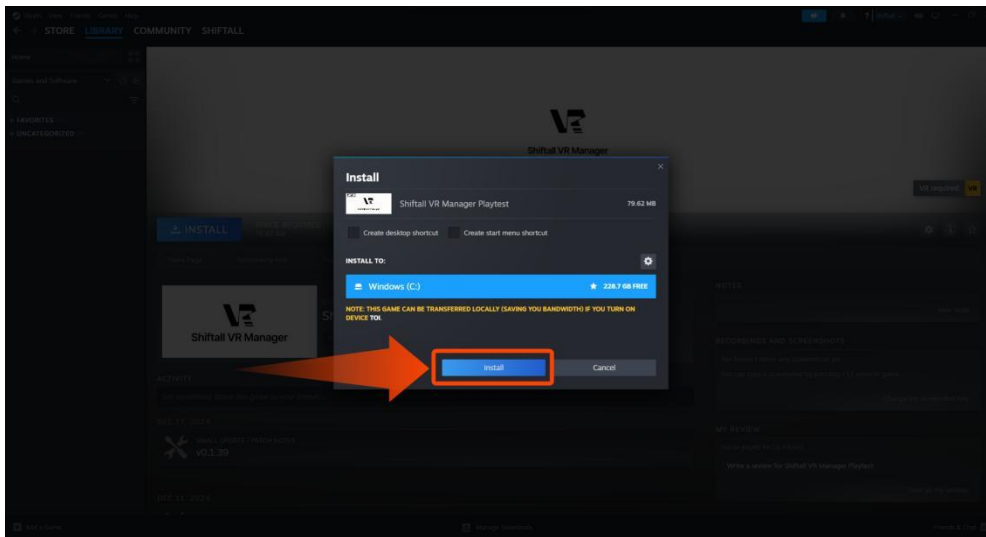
STORE LIBRARY COMMUNITY SHIFTALL

Shiftall VR Manager

INSTALL

Install

Shiftall VR Manager Playtest 79.62 MB

Create desktop shortcut Create start menu shortcut

INSTALL TO:

Windows (C:) 228.7 GB FREE

NOTE: THIS GAME CAN BE TRANSFERRED LOCALLY (SAVING YOU BANDWIDTH) IF YOU TURN ON DEVICE TOI.

Install Cancel

Shiftall VR Manager

ACTIVITY

v0.1.20

VR required

NOTES

SCREENSHOTS

MY REVIEW

Write a review for Shiftall VR Manager Playtest

Add a Game

Manage Downloads

Friends & Chat